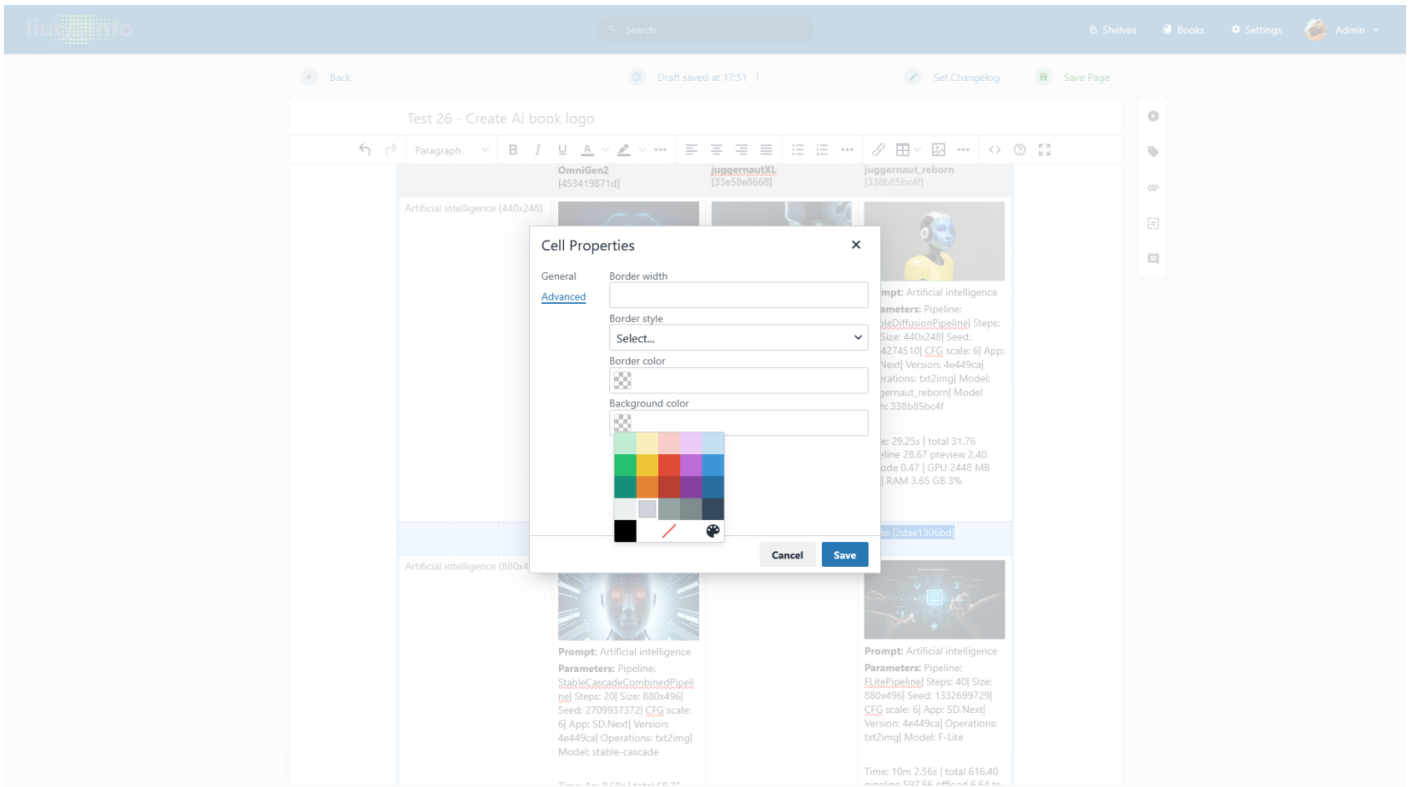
Search

Shelves Books Settings Admin

Back

Draft saved at 17:51

Set Changelog

Save Page

Test 26 - Create Ai book logo

Paragraph

| | OmniGen2 [453419871d] | juggernautXL [33e58e8668] | juggernaut_reborn [338b85bc4f] |
|---|---|---|---|
| Artificial intelligence (440x248) | | | mpt: Artificial intelligence ameters: Pipeline: bleDiffusionPipeline\| Steps: Size: 440x248\| Seed: 4274510\| CFG scale: 6\| App: Next\| Version: 4e449ca\| erations: txt2img\| Model: gernaut_reborn\| Model h: 338b85bc4f e: 29.25s \| total 31.76 eline 28.67 preview 2.40 ode 0.47 \| GPU 2448 MB \| RAM 3.65 GB 3% |
| | | | te [2dae1306bd] |
| Artificial intelligence (880x4 | Prompt: Artificial intelligence Parameters: Pipeline: StableCascadeCombinedPipeline\| Steps: 20\| Size: 880x496\| Seed: 2709937372\| CFG scale: 6\| App: SD.Next\| Version: 4e449ca\| Operations: txt2img\| Model: stable-cascade | | Prompt: Artificial intelligence Parameters: Pipeline: FLitePipeline\| Steps: 40\| Size: 880x496\| Seed: 1332699729\| CFG scale: 6\| App: SD.Next\| Version: 4e449ca\| Operations: txt2img\| Model: F-Lite Time: 10m 2.56s \| total 616.40 |

Cell Properties

General
Advanced

Border width

Border style
Select...

Border color

Background color

Cancel
Save